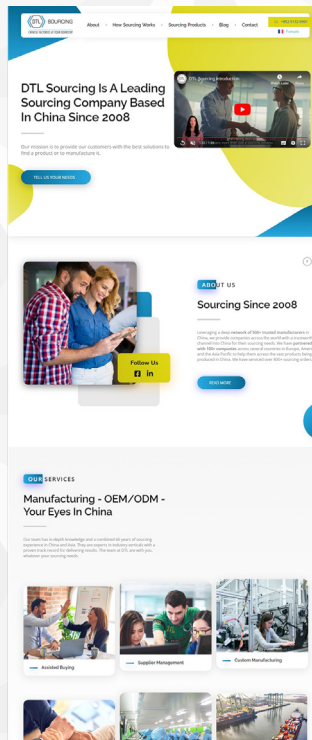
DTL SOURCING

About · How Sourcing Works · Sourcing Products · Blog · Contact

Français

DTL Sourcing Is A Leading Sourcing Company Based In China Since 2008

Our mission is to provide our customers with the best solutions to find a product or to manufacture it.

TELL US YOUR NEEDS

DTL Sourcing Introduction

Follow Us

ABOUT US

Sourcing Since 2008

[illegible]

READ MORE

OUR SERVICES

Manufacturing - OEM/ODM - Your Eyes In China

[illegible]

Assisted Buying

Supplier Management

Custom Manufacturing